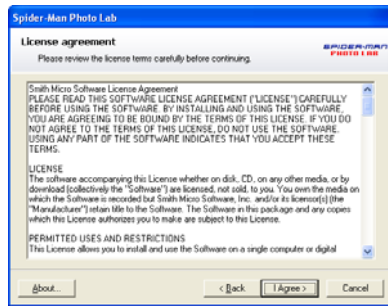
Spider-Man Photo Lab

License agreement

Please review the license terms carefully before continuing.

SPIDER-MAN PHOTO LAB

Smith Micro Software License Agreement
PLEASE READ THIS SOFTWARE LICENSE AGREEMENT ("LICENSE") CAREFULLY BEFORE USING THE SOFTWARE. BY INSTALLING AND USING THE SOFTWARE, YOU ARE AGREEING TO BE BOUND BY THE TERMS OF THIS LICENSE. IF YOU DO NOT AGREE TO THE TERMS OF THIS LICENSE, DO NOT USE THE SOFTWARE. USING ANY PART OF THE SOFTWARE INDICATES THAT YOU ACCEPT THESE TERMS.

LICENSE
The software accompanying this License whether on disk, CD, on any other media, or by download (collectively the "Software") are licensed, not sold, to you. You own the media on which the Software is recorded but Smith Micro Software, Inc. and/or its licensor(s) (the "Manufacturer") retain title to the Software. The Software in this package and any copies which this License authorizes you to make are subject to this License.

PERMITTED USES AND RESTRICTIONS
This License allows you to install and use the Software on a single computer or digital

About...

< Back

I Agree >

Cancel